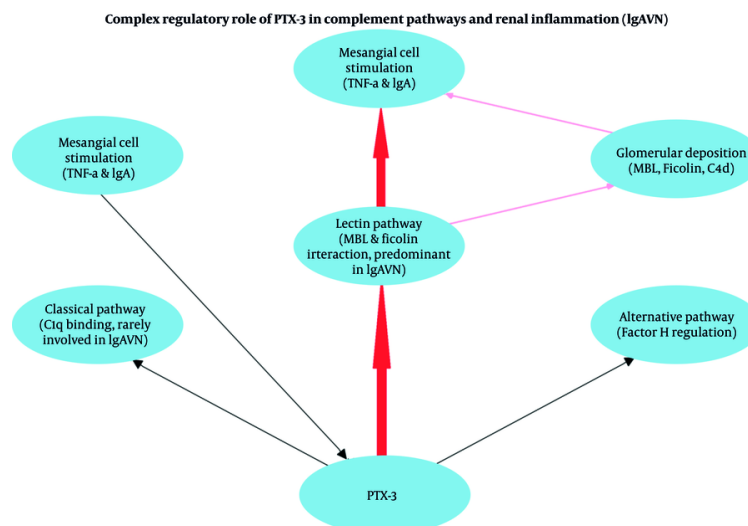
Complex regulatory role of PTX-3 in complement pathways and renal inflammation (lgAVN)

Mesangial cell stimulation (TNF-a & lgA)

Mesangial cell stimulation (TNF-a & lgA)

Glomerular deposition (MBL, Ficolin, C4d)

Lectin pathway (MBL & ficolin irteraction, predominant in lgAVN)

Classical pathway (C1q binding, rarely involved in lgAVN)

Alternative pathway (Factor H regulation)

PTX-3